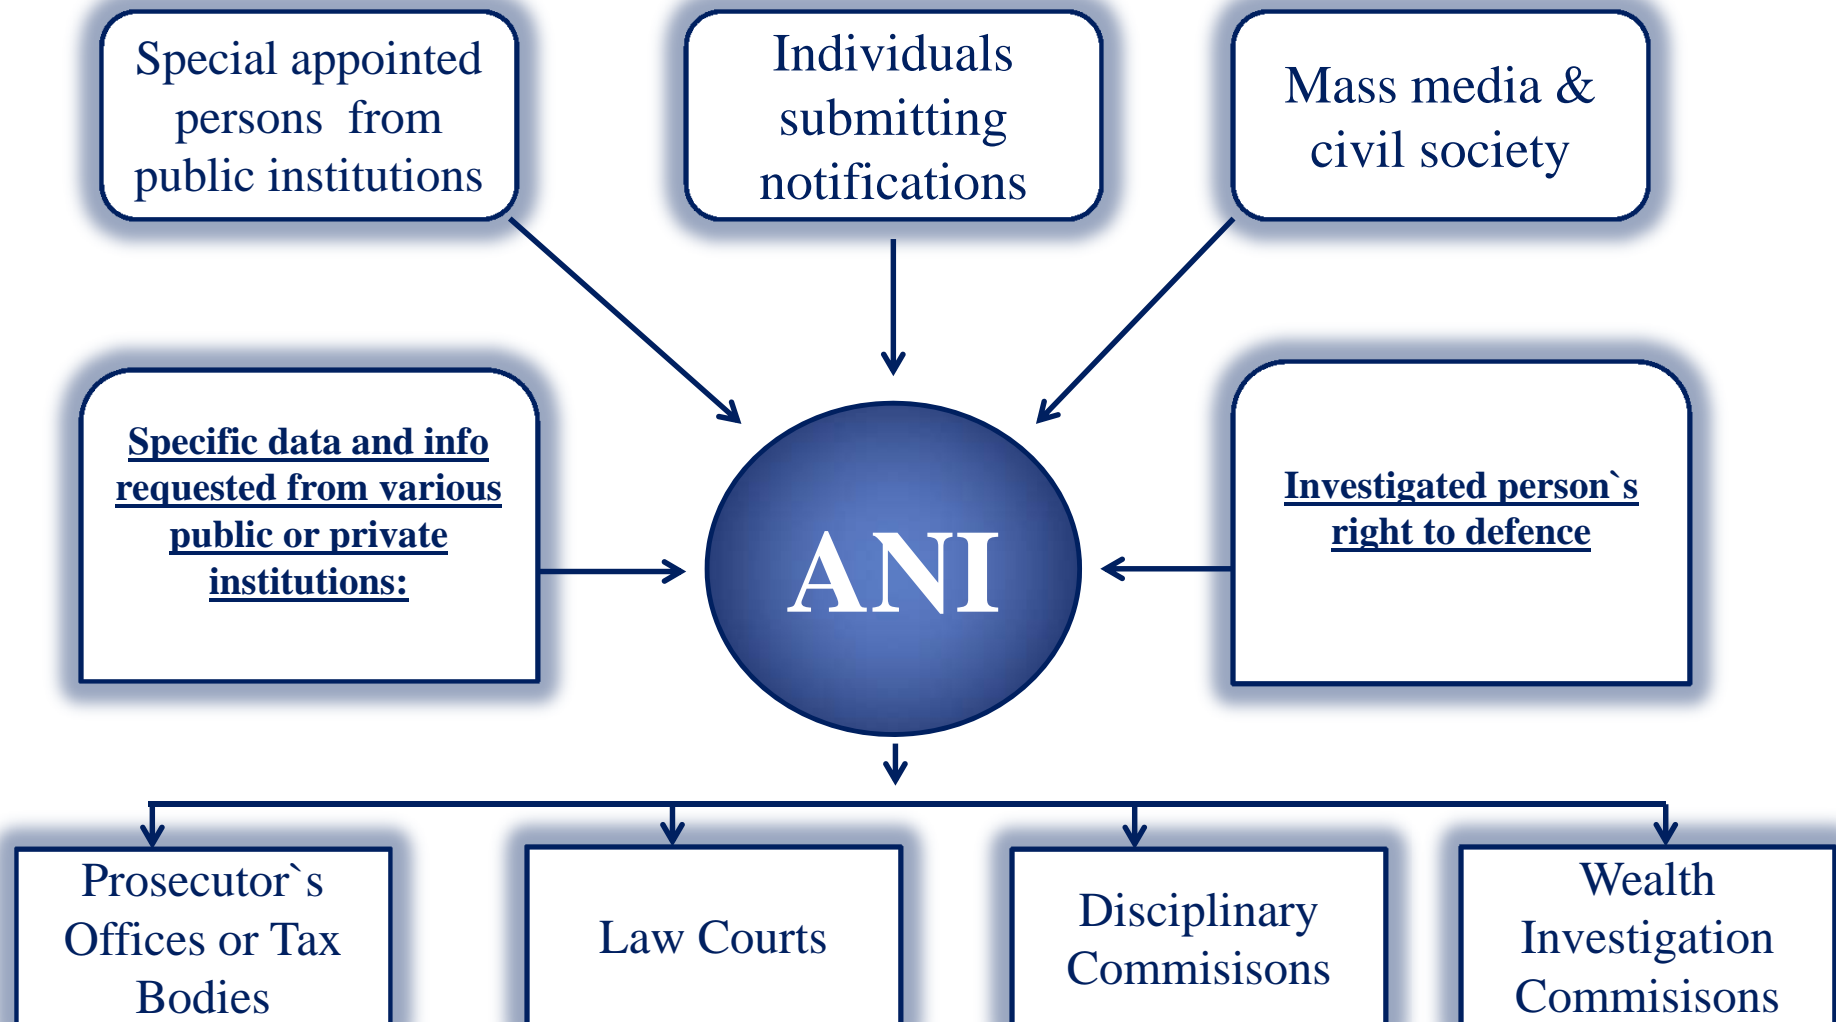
Special appointed persons from public institutions

Individuals submitting notifications

Mass media & civil society

Specific data and info requested from various public or private institutions:

ANI

Investigated person`s right to defence

Prosecutor`s Offices or Tax Bodies

Law Courts

Disciplinary Commisisons

Wealth Investigation Commisisons